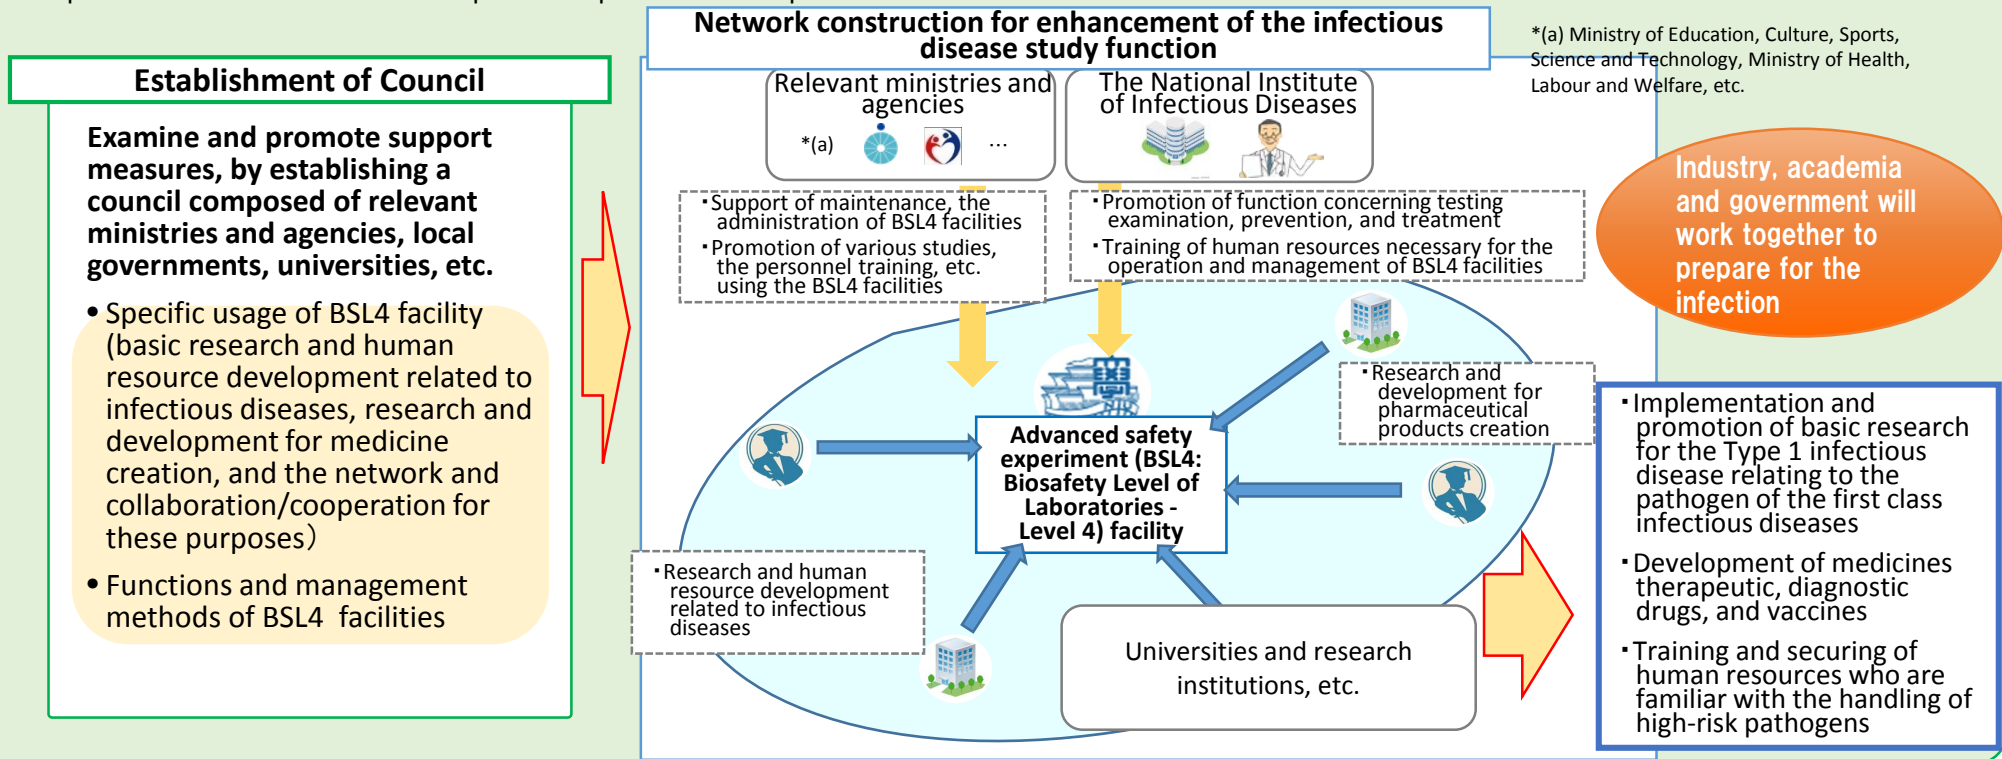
Establishment of Council

Examine and promote support measures, by establishing a council composed of relevant ministries and agencies, local governments, universities, etc.

• Specific usage of BSL4 facility (basic research and human resource development related to infectious diseases, research and development for medicine creation, and the network and collaboration/cooperation for these purposes)

• Functions and management methods of BSL4 facilities

Network construction for enhancement of the infectious disease study function

Relevant ministries and agencies

*(a) …

The National Institute of Infectious Diseases

*(a) Ministry of Education, Culture, Sports, Science and Technology, Ministry of Health, Labour and Welfare, etc.

・Support of maintenance, the administration of BSL4 facilities
・Promotion of various studies, the personnel training, etc. using the BSL4 facilities

・Promotion of function concerning testing examination, prevention, and treatment
・Training of human resources necessary for the operation and management of BSL4 facilities

Industry, academia and government will work together to prepare for the infection

・Research and development for pharmaceutical products creation

Advanced safety experiment (BSL4: Biosafety Level of Laboratories - Level 4) facility

・Research and human resource development related to infectious diseases

Universities and research institutions, etc.

・Implementation and promotion of basic research for the Type 1 infectious disease relating to the pathogen of the first class infectious diseases

・Development of medicines therapeutic, diagnostic drugs, and vaccines

・Training and securing of human resources who are familiar with the handling of high-risk pathogens